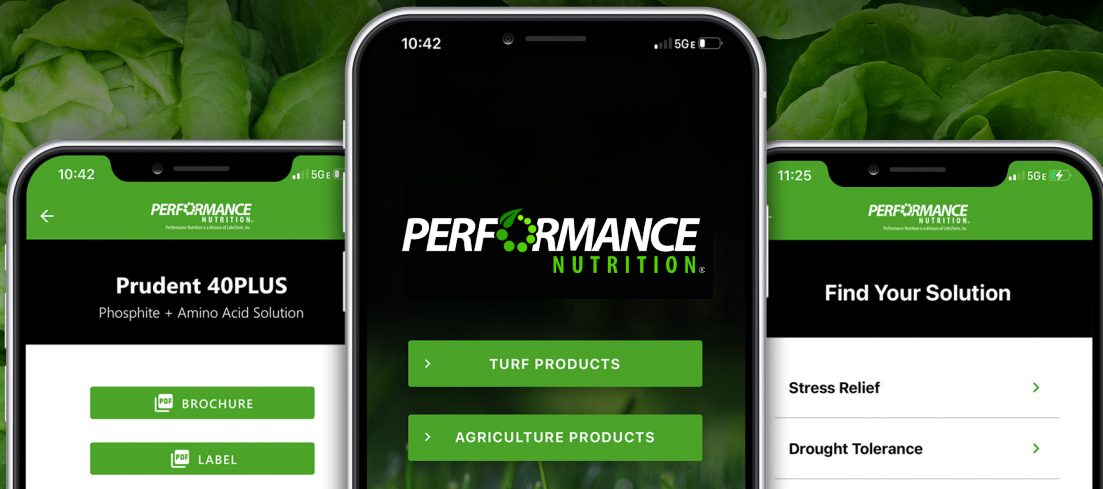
10:42
5G E

PERFORMANCE NUTRITION
Performance Nutrition is a division of LidoChem, Inc.

Prudent 40PLUS
Phosphite + Amino Acid Solution

PDF BROCHURE

PDF LABEL

10:42
5G E

PERFORMANCE NUTRITION®

TURF PRODUCTS

AGRICULTURE PRODUCTS

11:25
5G E

PERFORMANCE NUTRITION
Performance Nutrition is a division of LidoChem, Inc.

Find Your Solution

Stress Relief

Drought Tolerance